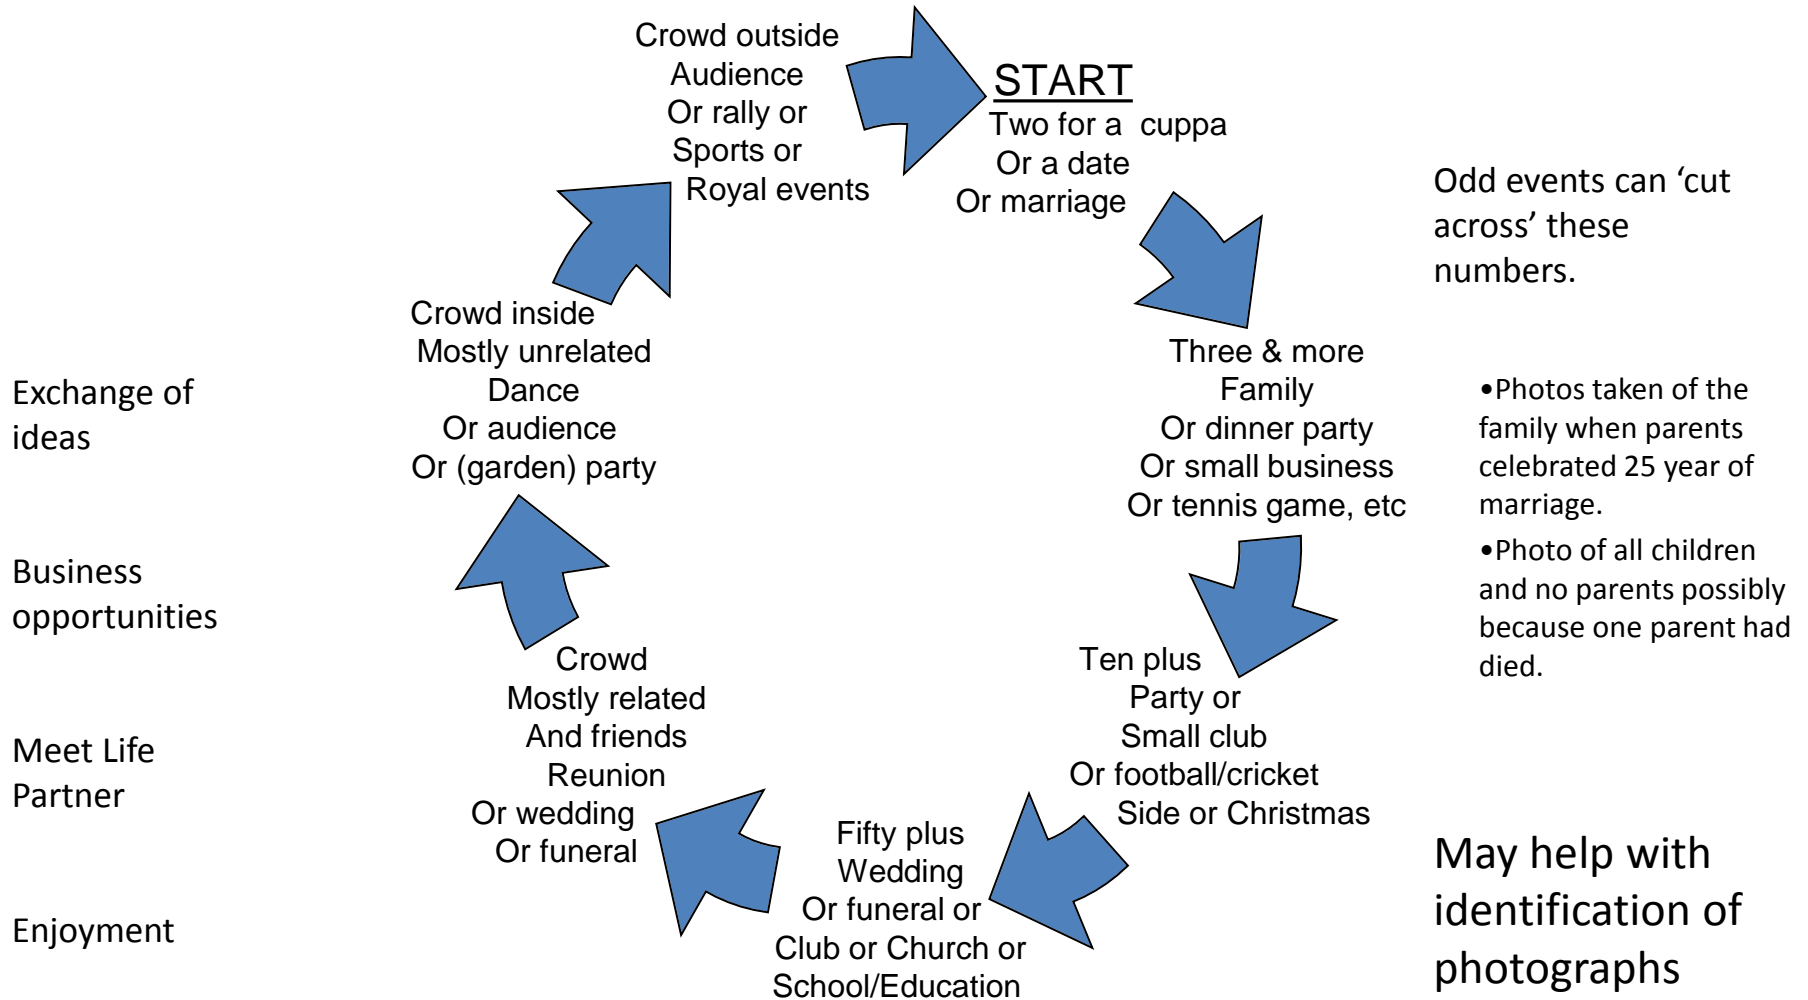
START
Two for a cuppa
Or a date
Or marriage

Three & more
Family
Or dinner party
Or small business
Or tennis game, etc

Ten plus
Party or
Small club
Or football/cricket
Side or Christmas

Fifty plus
Wedding
Or funeral or
Club or Church or
School/Education

Crowd
Mostly related
And friends
Reunion
Or wedding
Or funeral

Crowd inside
Mostly unrelated
Dance
Or audience
Or (garden) party

Crowd outside
Audience
Or rally or
Sports or
Royal events

Odd events can 'cut across' these numbers.

•Photos taken of the family when parents celebrated 25 year of marriage.
•Photo of all children and no parents possibly because one parent had died.

May help with identification of photographs

Exchange of ideas

Business opportunities

Meet Life Partner

Enjoyment